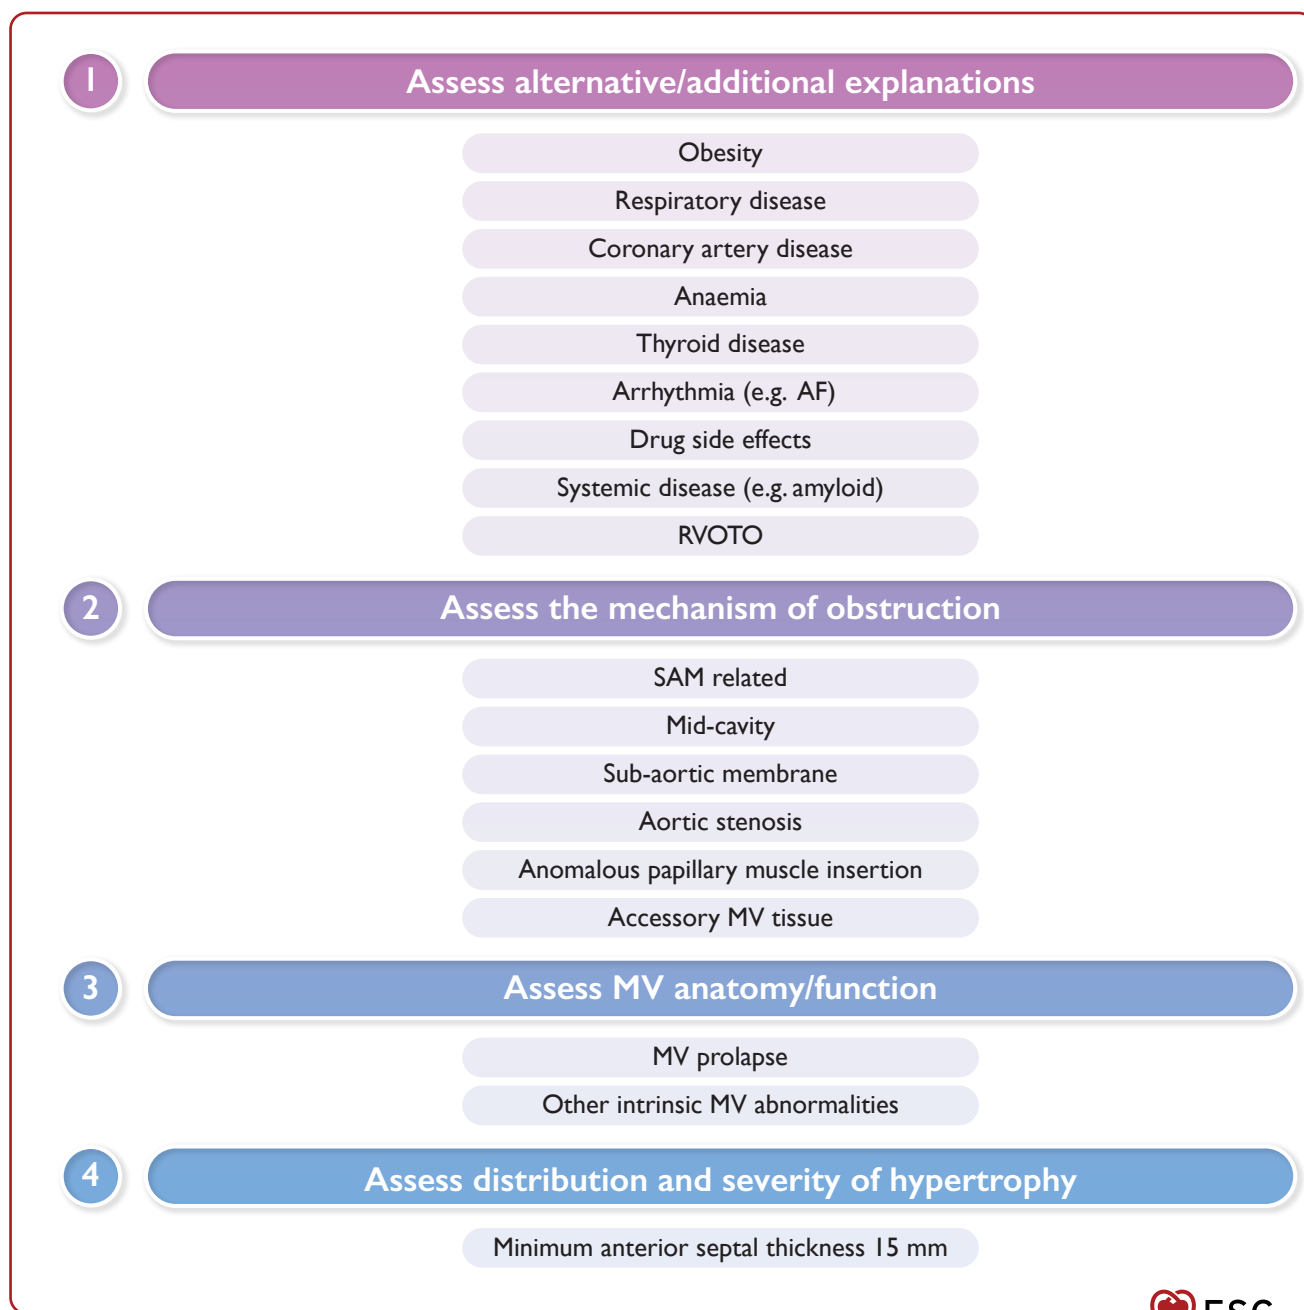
1

Assess alternative/additional explanations

Obesity

Respiratory disease

Coronary artery disease

Anaemia

Thyroid disease

Arrhythmia (e.g. AF)

Drug side effects

Systemic disease (e.g. amyloid)

RVOTO

2

Assess the mechanism of obstruction

SAM related

Mid-cavity

Sub-aortic membrane

Aortic stenosis

Anomalous papillary muscle insertion

Accessory MV tissue

3

Assess MV anatomy/function

MV prolapse

Other intrinsic MV abnormalities

4

Assess distribution and severity of hypertrophy

Minimum anterior septal thickness 15 mm

ESC